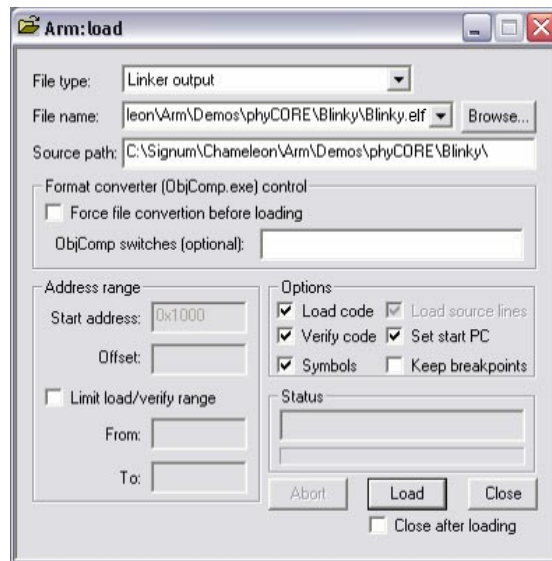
Arm: load

File type: Linker output

File name: leon\Arm\Demos\phyCORE\Blinky\Blinky.elf Browse...

Source path: C:\Signum\Chameleon\Arm\Demos\phyCORE\Blinky\

Format converter (ObjComp.exe) control

Force file convertion before loading

ObjComp switches (optional):

Address range

Start address: 0x1000

Offset:

Limit load/verify range

From:

To:

Options

Load code

Load source lines

Verify code

Set start PC

Symbols

Keep breakpoints

Status

Abort Load Close

Close after loading